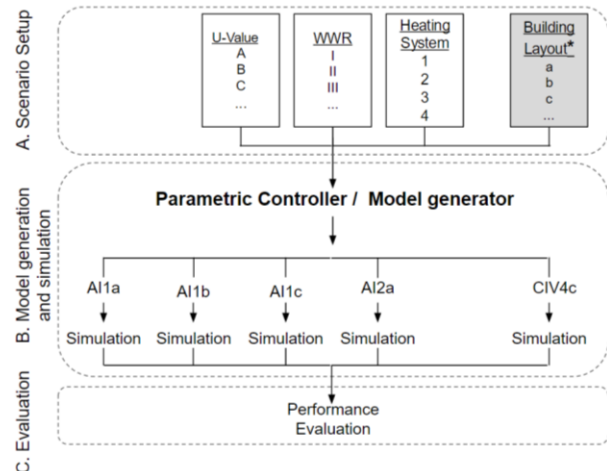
A. Scenario Setup

U-Value
A
B
C
...

WWR
I
II
III
...

Heating System
1
2
3
4

Building Layout*
a
b
c
...

B. Model generation and simulation

Parametric Controller / Model generator

AI1a
Simulation

AI1b
Simulation

AI1c
Simulation

AI2a
Simulation

CIV4c
Simulation

C. Evaluation

Performance Evaluation